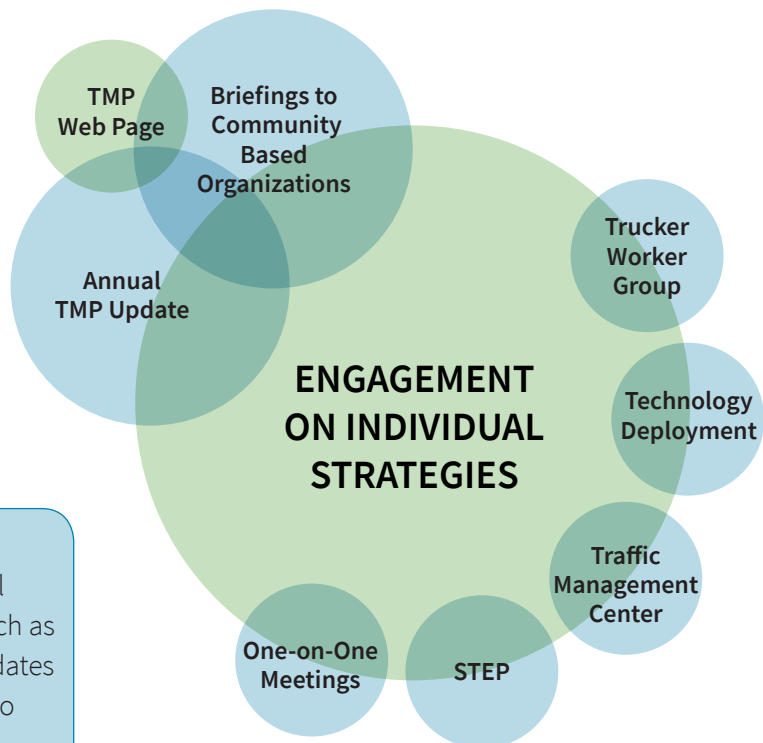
TMP Web Page

Briefings to Community Based Organizations

Annual TMP Update

ENGAGEMENT ON INDIVIDUAL STRATEGIES

Trucker Worker Group

Technology Deployment

Traffic Management Center

STEP

One-on-One Meetings

l
ch as
dates
o